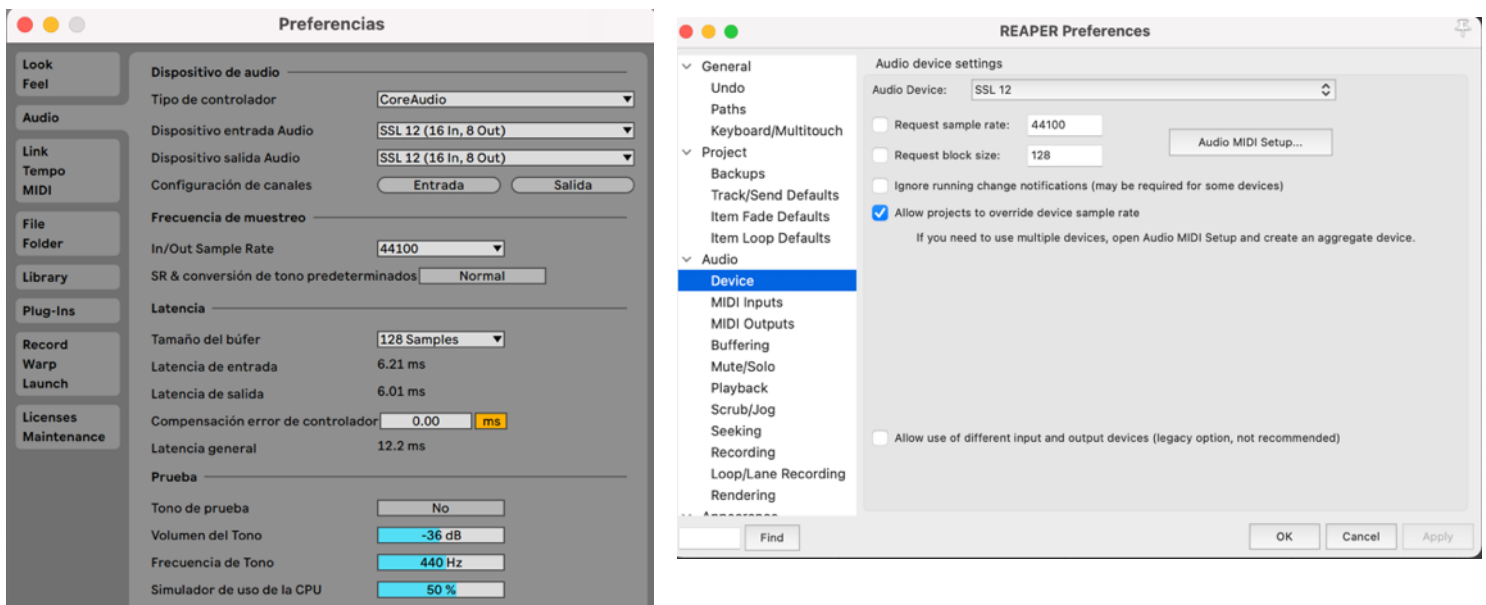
Preferencias

Look
Feel

Audio

Link
Tempo
MIDI

File
Folder

Library

Plug-Ins

Record
Warp
Launch

Licenses
Maintenance

Dispositivo de audio

Tipo de controlador CoreAudio

Dispositivo entrada Audio SSL 12 (16 In, 8 Out)

Dispositivo salida Audio SSL 12 (16 In, 8 Out)

Configuración de canales Entrada Salida

Frecuencia de muestreo

In/Out Sample Rate 44100

SR & conversión de tono predeterminados Normal

Latencia

Tamaño del búfer 128 Samples

Latencia de entrada 6.21 ms

Latencia de salida 6.01 ms

Compensación error de controlador 0.00 ms

Latencia general 12.2 ms

Prueba

Tono de prueba No

Volumen del Tono -36 dB

Frecuencia de Tono 440 Hz

Simulador de uso de la CPU 50 %

REAPER Preferences

General
Undo
Paths
Keyboard/Multitouch
Project
Backups
Track/Send Defaults
Item Fade Defaults
Item Loop Defaults
Audio
Device
MIDI Inputs
MIDI Outputs
Buffering
Mute/Solo
Playback
Scrub/Jog
Seeking
Recording
Loop/Lane Recording
Rendering
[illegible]

Audio device settings

Audio Device: SSL 12

Request sample rate: 44100

Request block size: 128

Audio MIDI Setup...

Ignore running change notifications (may be required for some devices)

Allow projects to override device sample rate

If you need to use multiple devices, open Audio MIDI Setup and create an aggregate device.

Allow use of different input and output devices (legacy option, not recommended)

Find

OK Cancel Apply